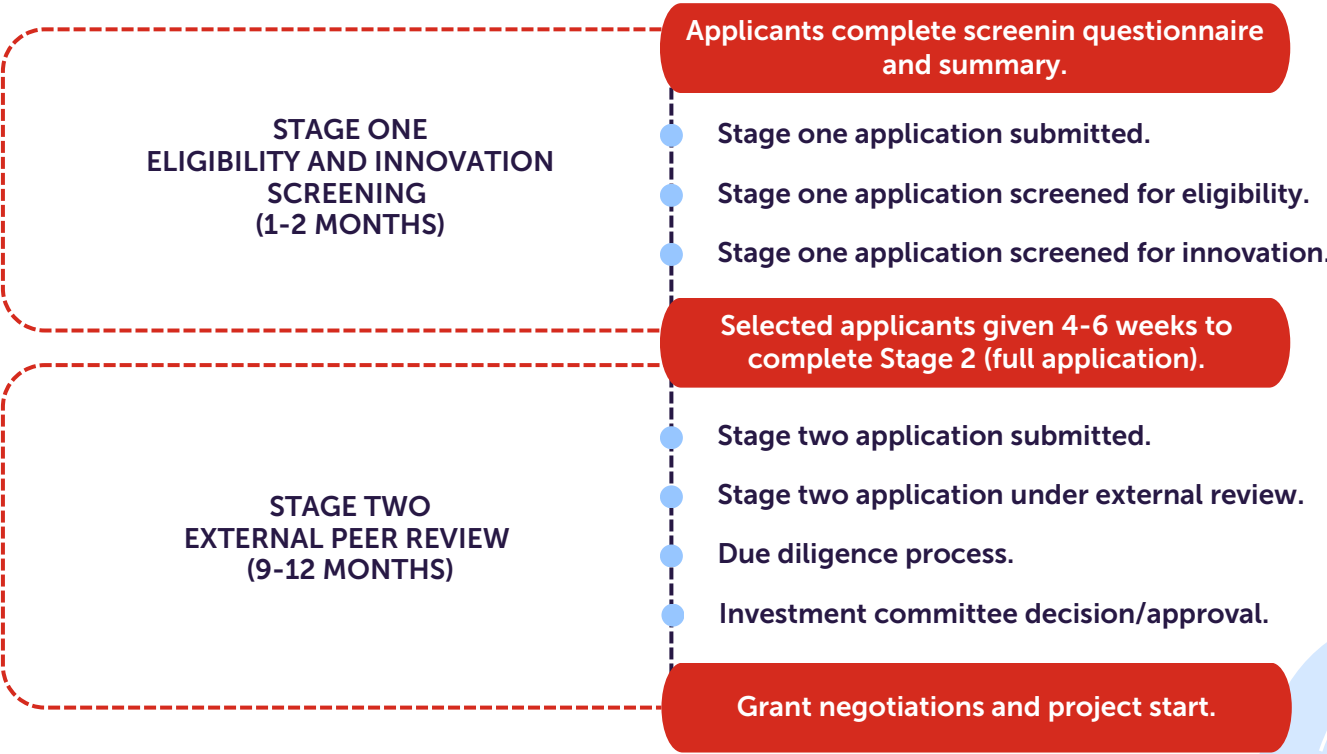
STAGE ONE
ELIGIBILITY AND INNOVATION SCREENING
(1-2 MONTHS)

Applicants complete screenin questionnaire and summary.

Stage one application submitted.

Stage one application screened for eligibility.

Stage one application screened for innovation.

Selected applicants given 4-6 weeks to complete Stage 2 (full application).

STAGE TWO
EXTERNAL PEER REVIEW
(9-12 MONTHS)

Stage two application submitted.

Stage two application under external review.

Due diligence process.

Investment committee decision/approval.

Grant negotiations and project start.